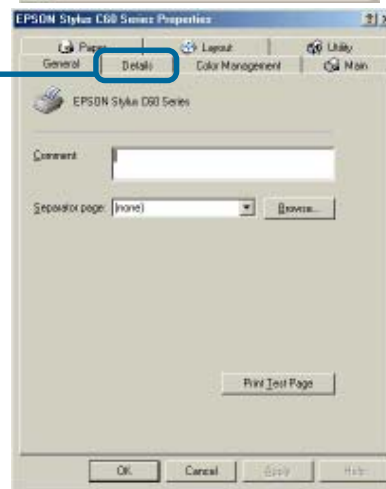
EPSON Stylus C60 Series Properties

?|×

Paper
Layout
Utility
General
Details
Color Management
Main

EPSON Stylus C60 Series

Comment

Separator page: (none)

Browse...

Print Test Page

OK
Cancel
Apply
Help